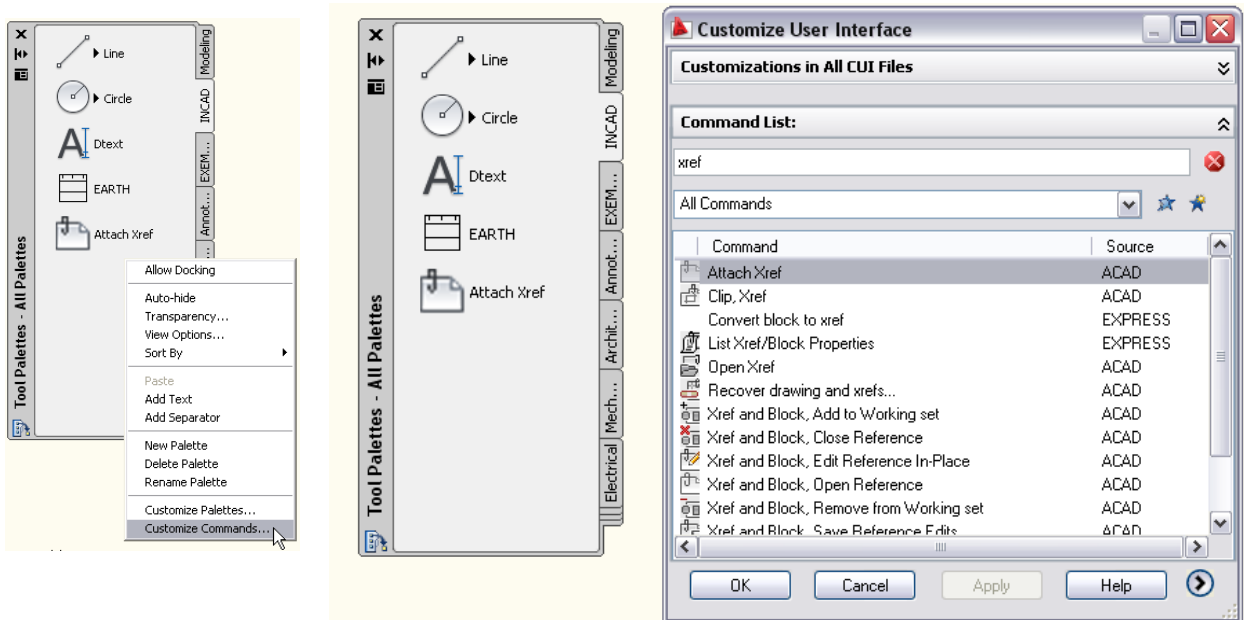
Line
Circle
Dtext
EARTH
Attach Xref

Modeling
INCAD
EXEM...
Annot...

Tool Palettes - All Palettes

Allow Docking
Auto-hide
Transparency...
View Options...
Sort By
Paste
Add Text
Add Separator
New Palette
Delete Palette
Rename Palette
Customize Palettes...
Customize Commands...

Line
Circle
Dtext
EARTH
Attach Xref

Modeling
INCAD
EXEM...
Annot...
Archit...
Mech...
Electrical

Tool Palettes - All Palettes

Customize User Interface

Customizations in All CUI Files

Command List:

xref

All Commands

| Command | Source |
|---|---|
| Attach Xref | ACAD |
| Clip, Xref | ACAD |
| Convert block to xref | EXPRESS |
| List Xref/Block Properties | EXPRESS |
| Open Xref | ACAD |
| Recover drawing and xrefs... | ACAD |
| Xref and Block, Add to Working set | ACAD |
| Xref and Block, Close Reference | ACAD |
| Xref and Block, Edit Reference In-Place | ACAD |
| Xref and Block, Open Reference | ACAD |
| Xref and Block, Remove from Working set | ACAD |
| Xref and Block, Save Reference Edits | ACAD |

OK
Cancel
Apply
Help